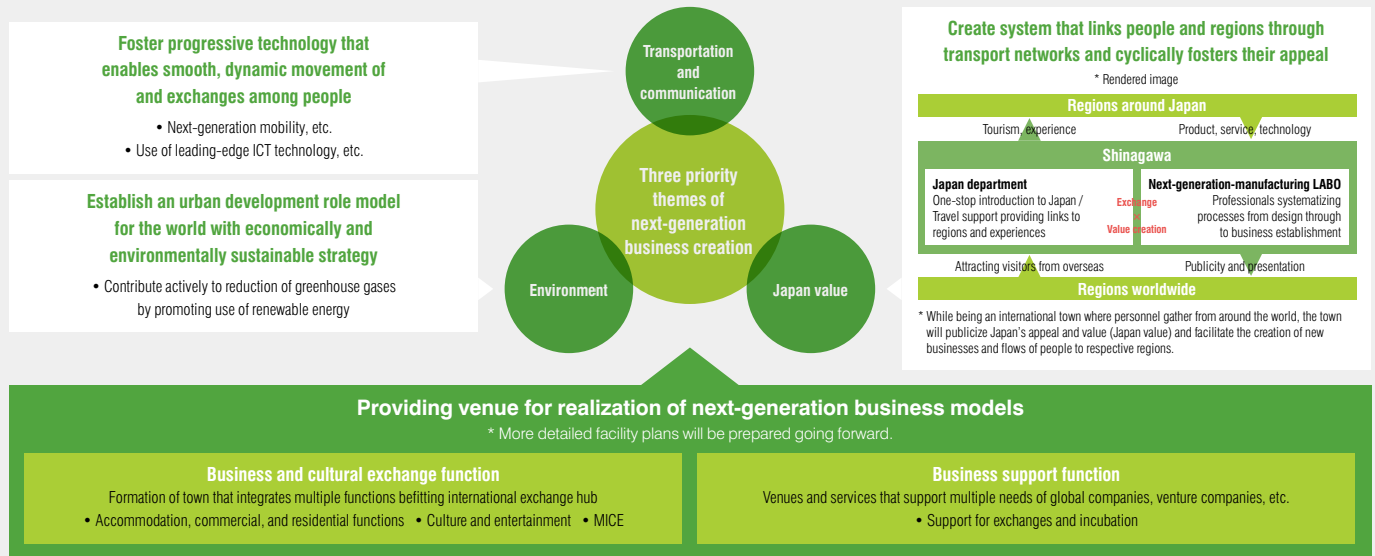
Foster progressive technology that enables smooth, dynamic movement of and exchanges among people

• Next-generation mobility, etc.
• Use of leading-edge ICT technology, etc.

Establish an urban development role model for the world with economically and environmentally sustainable strategy

• Contribute actively to reduction of greenhouse gases by promoting use of renewable energy

Transportation and communication

Three priority themes of next-generation business creation

Environment

Japan value

Create system that links people and regions through transport networks and cyclically fosters their appeal

* Rendered image

Regions around Japan

Tourism, experience

Product, service, technology

Shinagawa

Japan department
One-stop introduction to Japan / Travel support providing links to regions and experiences

Exchange
×
Value creation

Next-generation-manufacturing LABO
Professionals systematizing processes from design through to business establishment

Attracting visitors from overseas

Publicity and presentation

Regions worldwide

* While being an international town where personnel gather from around the world, the town will publicize Japan's appeal and value (Japan value) and facilitate the creation of new businesses and flows of people to respective regions.

Providing venue for realization of next-generation business models

* More detailed facility plans will be prepared going forward.

Business and cultural exchange function

Formation of town that integrates multiple functions befitting international exchange hub

• Accommodation, commercial, and residential functions • Culture and entertainment • MICE

Business support function

Venues and services that support multiple needs of global companies, venture companies, etc.

• Support for exchanges and incubation